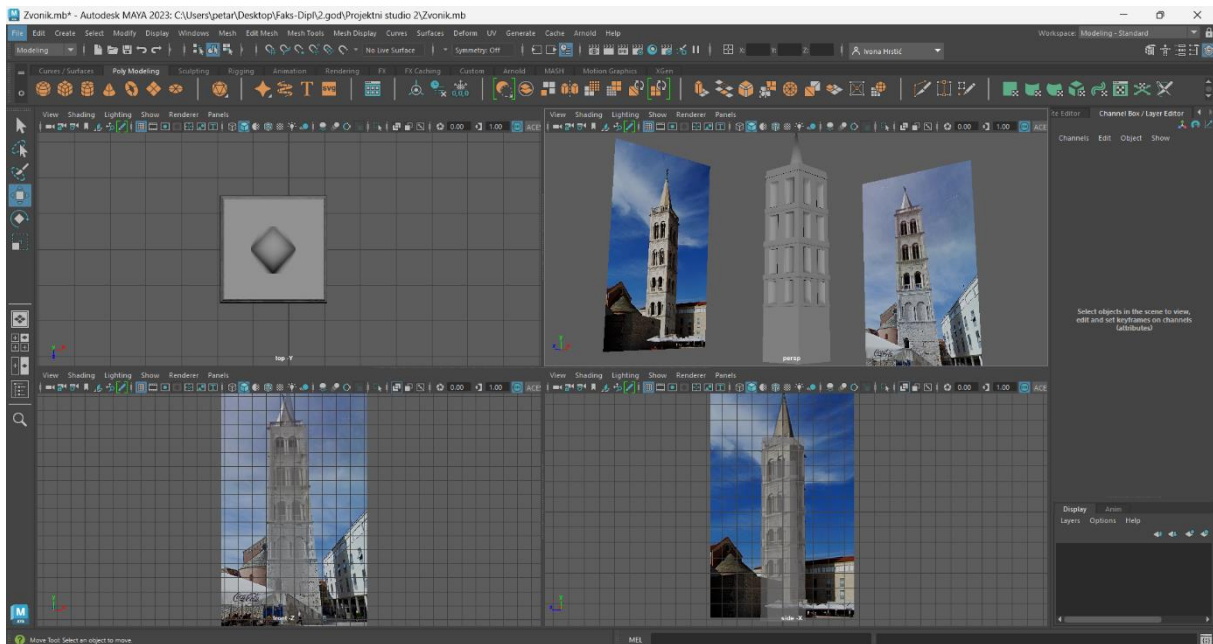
Zvonik.mb* - Autodesk MAYA 2023: C:\Users\petar\Desktop\Faks-Dipl\2.god\Projektni studio 2\Zvonik.mb

File Edit Create Select Modify Display Windows Mesh Edit Mesh Mesh Tools Mesh Display Curves Surfaces Deform UV Generate Cache Arnold Help

Workspace: Modeling - Standard

Modeling

No Live Surface

Symmetry: Off

Ivona Hrstić

Curves / Surfaces Poly Modeling Sculpting Rigging Animation Rendering FX FX Caching Custom Arnold MASH Motion Graphics XGen

View Shading Lighting Show Renderer Panels

0.00 1.00 ACE

top -Y

View Shading Lighting Show Renderer Panels

0.00 1.00 ACE

persp

View Shading Lighting Show Renderer Panels

0.00 1.00 ACE

front -Z

View Shading Lighting Show Renderer Panels

0.00 1.00 ACE

side -X

ite Editor Channel Box / Layer Editor

Channels Edit Object Show

Select objects in the scene to view, edit and set keyframes on channels (attributes)

Display Anim

Layers Options Help

Move Tool: Select an object to move.

MEL